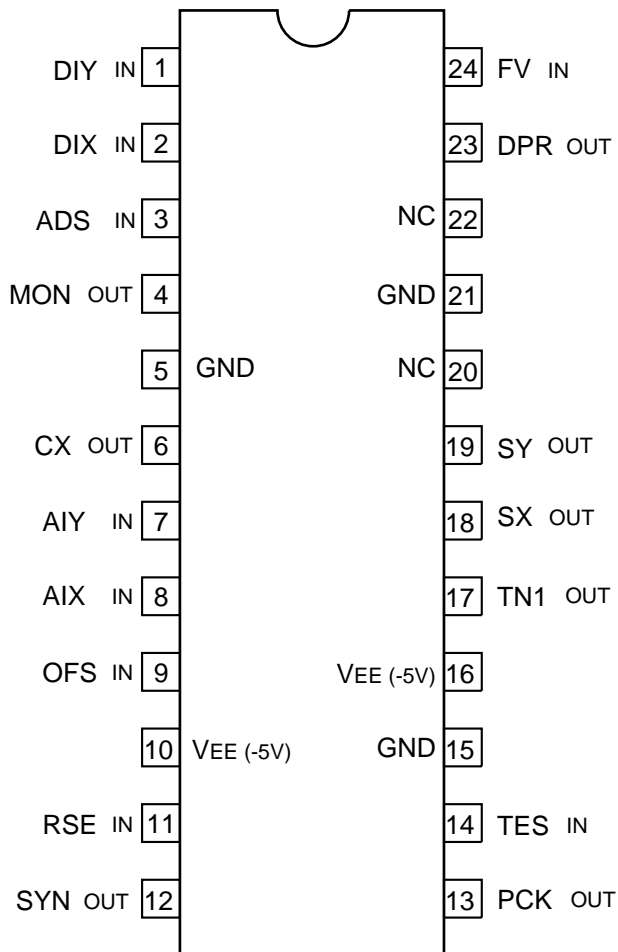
DIY IN 1
DIX IN 2
ADS IN 3
MON OUT 4
5 GND
CX OUT 6
AIY IN 7
AIX IN 8
OFS IN 9
10 VEE (-5V)
RSE IN 11
SYN OUT 12

24 FV IN
23 DPR OUT
NC 22
GND 21
NC 20
19 SY OUT
18 SX OUT
17 TN1 OUT
VEE (-5V) 16
GND 15
14 TES IN
13 PCK OUT